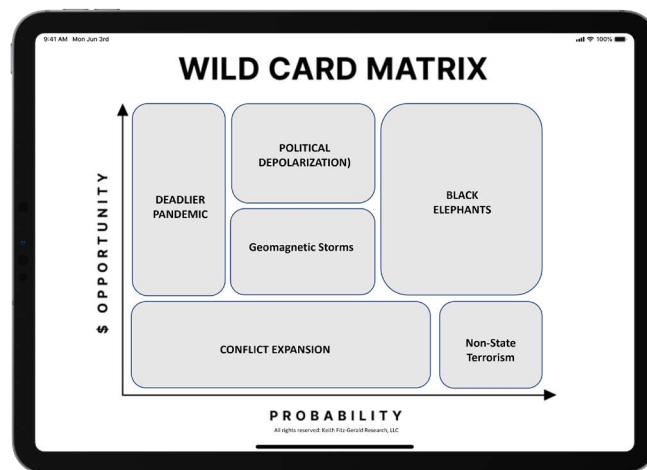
9:41 AM Mon Jun 3rd

100%

WILD CARD MATRIX

$ OPPORTUNITY

DEADLIER PANDEMIC

POLITICAL DEPOLARIZATION)

Geomagnetic Storms

BLACK ELEPHANTS

CONFLICT EXPANSION

Non-State Terrorism

PROBABILITY

All rights reserved: Keith Fitz-Gerald Research, LLC